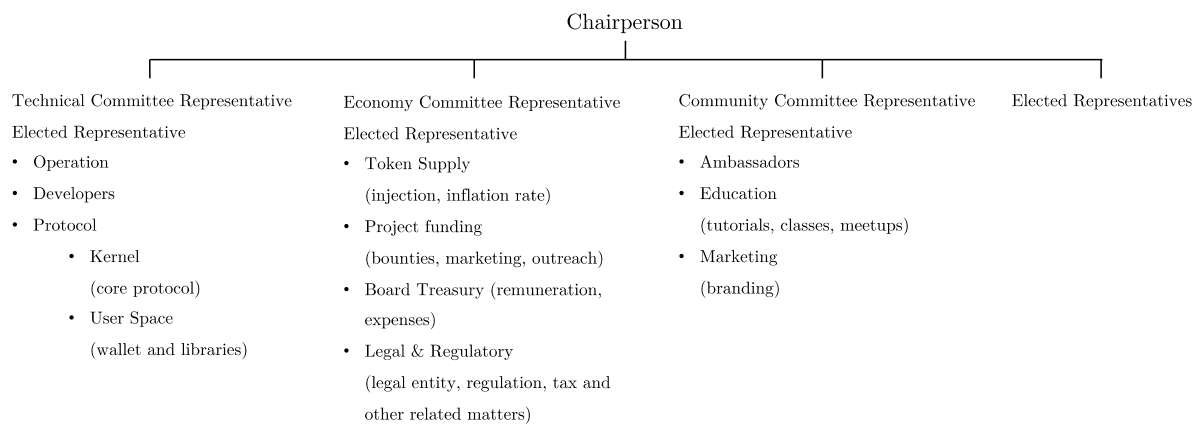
Chairperson

Technical Committee Representative
Elected Representative
• Operation
• Developers
• Protocol
  • Kernel (core protocol)
  • User Space (wallet and libraries)

Economy Committee Representative
Elected Representative
• Token Supply (injection, inflation rate)
• Project funding (bounties, marketing, outreach)
• Board Treasury (remuneration, expenses)
• Legal & Regulatory (legal entity, regulation, tax and other related matters)

Community Committee Representative
Elected Representative
• Ambassadors
• Education (tutorials, classes, meetups)
• Marketing (branding)

Elected Representatives